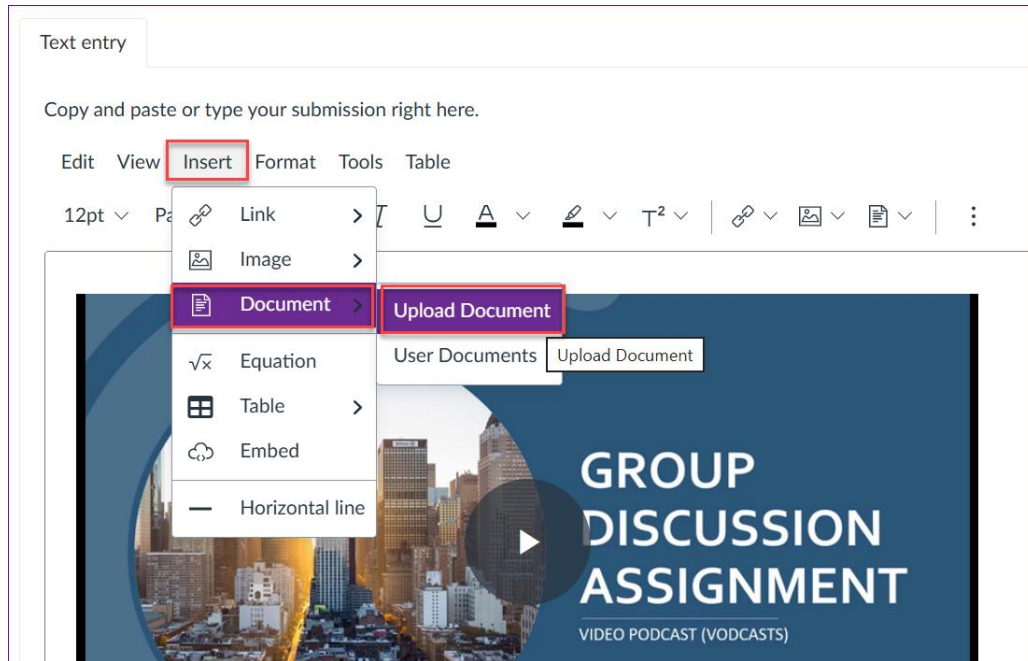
Text entry

Copy and paste or type your submission right here.

Edit View Insert Format Tools Table

12pt Pa

Link
Image
Document
Equation
Table
Embed
Horizontal line

Upload Document
User Documents
Upload Document

GROUP DISCUSSION ASSIGNMENT
VIDEO PODCAST (VODCASTS)